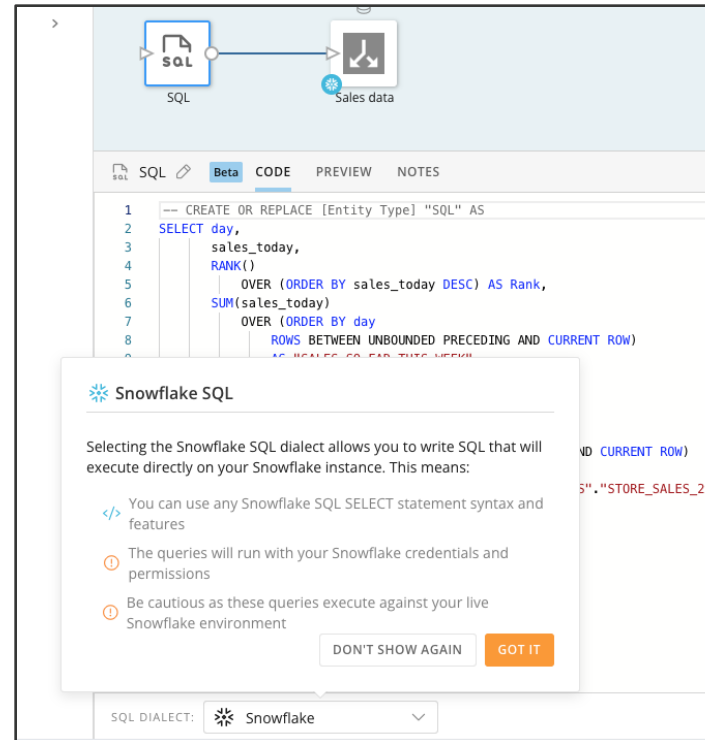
>

SQL

SQL

Sales data

SQL Beta CODE PREVIEW NOTES

1 -- CREATE OR REPLACE [Entity Type] "SQL" AS
2 SELECT day,
3 sales_today,
4 RANK()
5 OVER (ORDER BY sales_today DESC) AS Rank,
6 SUM(sales_today)
7 OVER (ORDER BY day
8 ROWS BETWEEN UNBOUNDED PRECEDING AND CURRENT ROW)
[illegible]

ND CURRENT ROW)

S"."STORE_SALES_2

Snowflake SQL

Selecting the Snowflake SQL dialect allows you to write SQL that will execute directly on your Snowflake instance. This means:

You can use any Snowflake SQL SELECT statement syntax and features

The queries will run with your Snowflake credentials and permissions

Be cautious as these queries execute against your live Snowflake environment

DON'T SHOW AGAIN GOT IT

SQL DIALECT: Snowflake